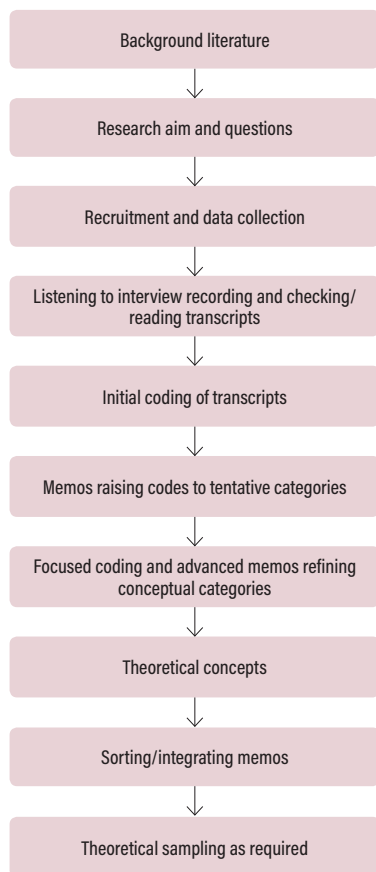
Background literature

Research aim and questions

Recruitment and data collection

Listening to interview recording and checking/ reading transcripts

Initial coding of transcripts

Memos raising codes to tentative categories

Focused coding and advanced memos refining conceptual categories

Theoretical concepts

Sorting/integrating memos

Theoretical sampling as required